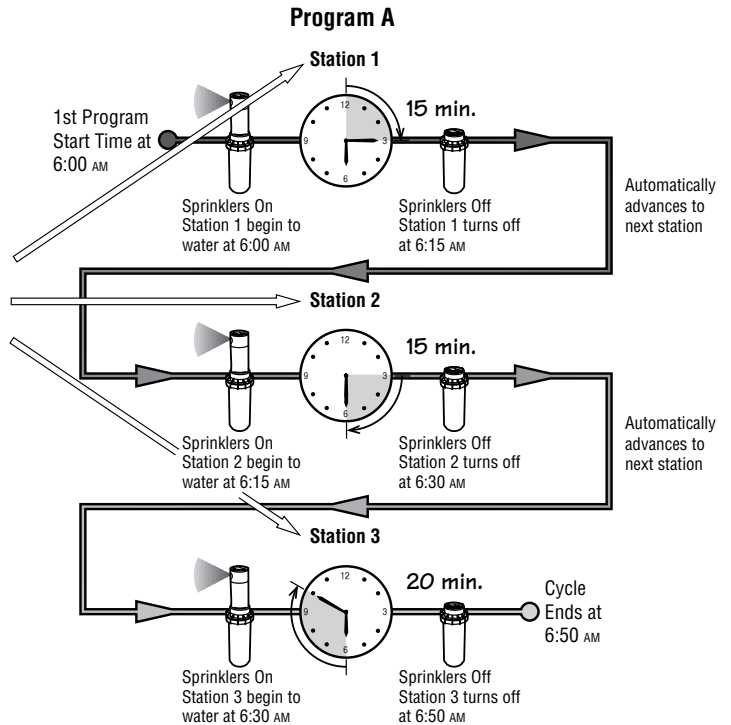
Program A

Station 1

1st Program Start Time at 6:00 AM

12
3
6
9

15 min.

Sprinklers On
Station 1 begin to water at 6:00 AM

Sprinklers Off
Station 1 turns off at 6:15 AM

Automatically advances to next station

Station 2

12
3
6
9

15 min.

Sprinklers On
Station 2 begin to water at 6:15 AM

Sprinklers Off
Station 2 turns off at 6:30 AM

Automatically advances to next station

Station 3

12
3
6
9

20 min.

Cycle Ends at 6:50 AM

Sprinklers On
Station 3 begin to water at 6:30 AM

Sprinklers Off
Station 3 turns off at 6:50 AM